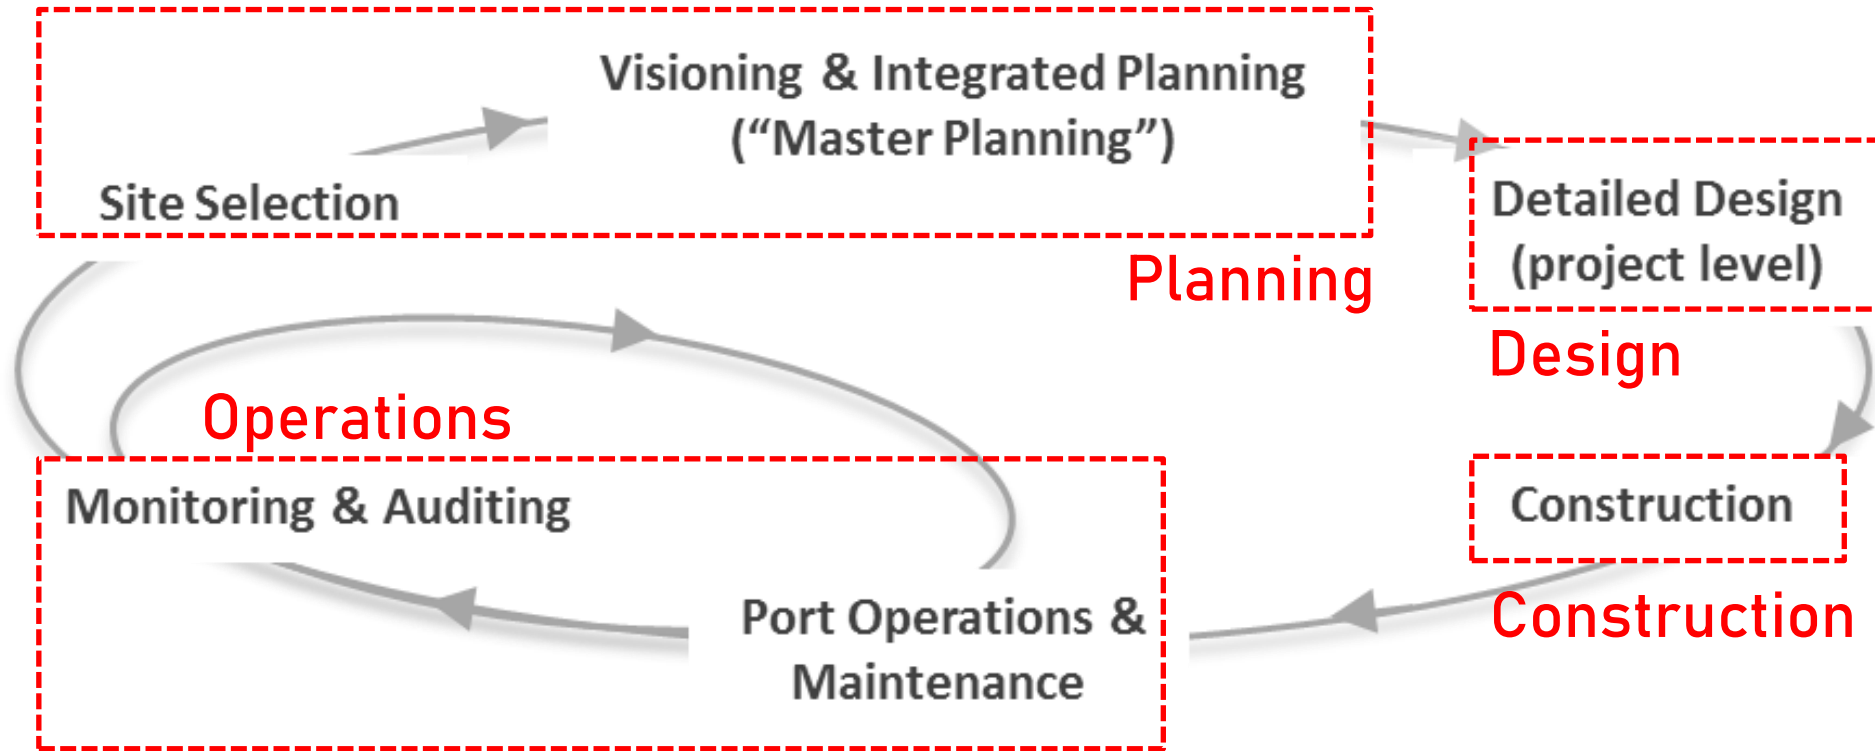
Visioning & Integrated Planning
("Master Planning")

Site Selection

Planning

Detailed Design
(project level)

Design

Operations

Monitoring & Auditing

Construction

Port Operations &
Maintenance

Construction